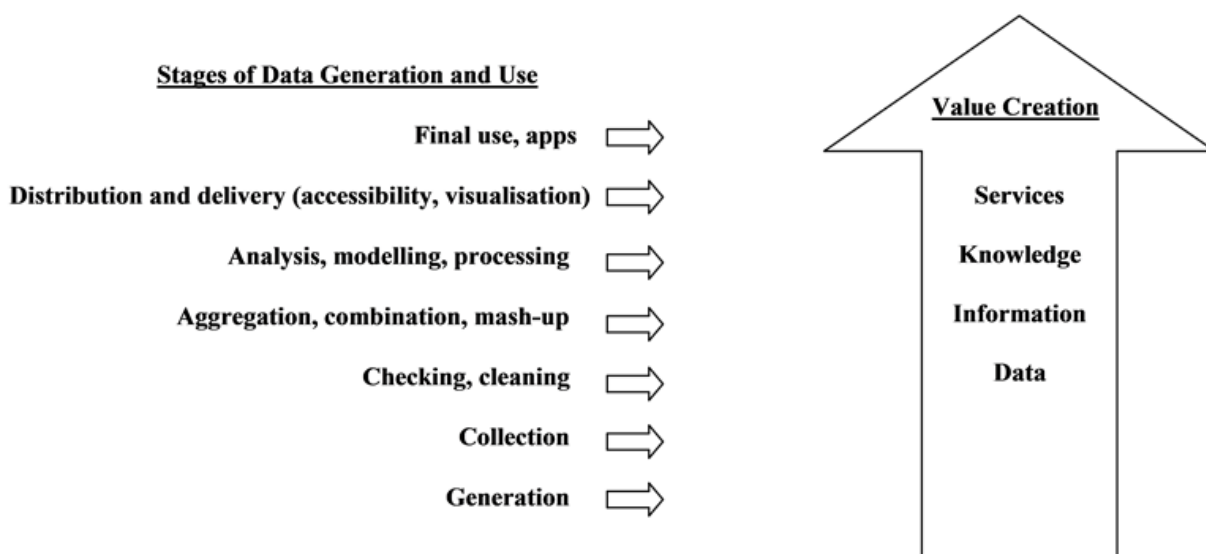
Stages of Data Generation and Use

Final use, apps

Distribution and delivery (accessibility, visualisation)

Analysis, modelling, processing

Aggregation, combination, mash-up

Checking, cleaning

Collection

Generation

Value Creation

Services

Knowledge

Information

Data